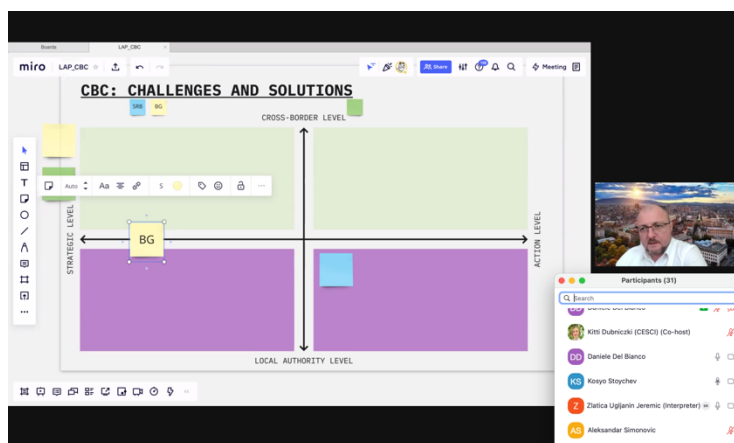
Boards LAP_CBC

miro LAP_CBC

Share

Meeting

CBC: CHALLENGES AND SOLUTIONS

SRB BG

CROSS-BORDER LEVEL

Auto Aa 5

STRATEGIC LEVEL

BG

ACTION LEVEL

LOCAL AUTHORITY LEVEL

Participants (31)

Search

Daniele Del Bianco

Kitti Dubniczki (CESCI) (Co-host)

DD Daniele Del Bianco

KS Kosyo Stoychev

Z Zlatica Ugljanin Jeremic (Interpreter)

AS Aleksandar Simonovic